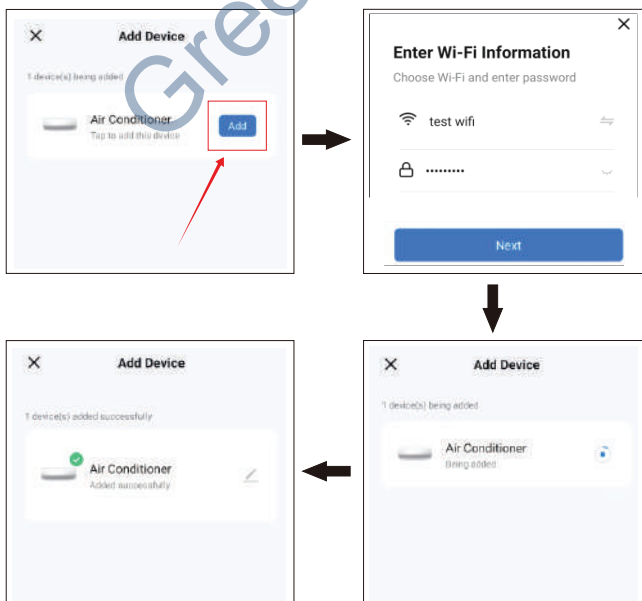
Add Device

1 device(s) being added

Air Conditioner
Tap to add this device

Add

Enter Wi-Fi Information

Choose Wi-Fi and enter password

test wifi

•••••••••

Next

Add Device

1 device(s) added successfully

Air Conditioner
Added successfully

Add Device

1 device(s) being added

Air Conditioner
Being added

Gree